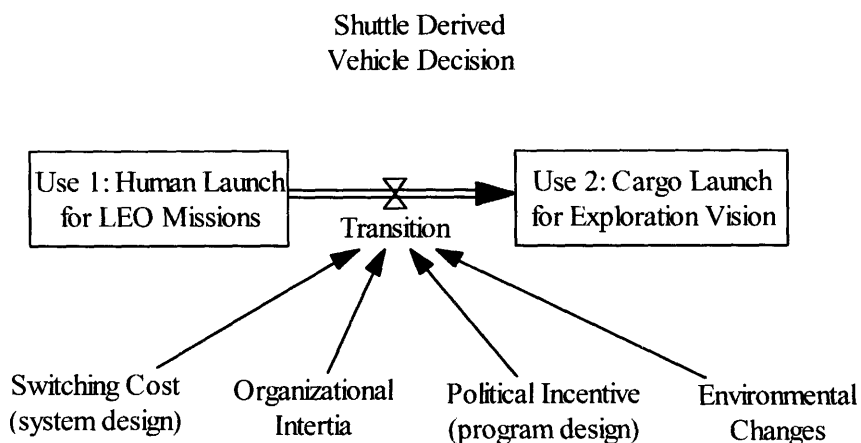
Shuttle Derived
Vehicle Decision

Use 1: Human Launch for LEO Missions

Transition

Use 2: Cargo Launch for Exploration Vision

Switching Cost (system design)

Organizational Intertia

Political Incentive (program design)

Environmental Changes